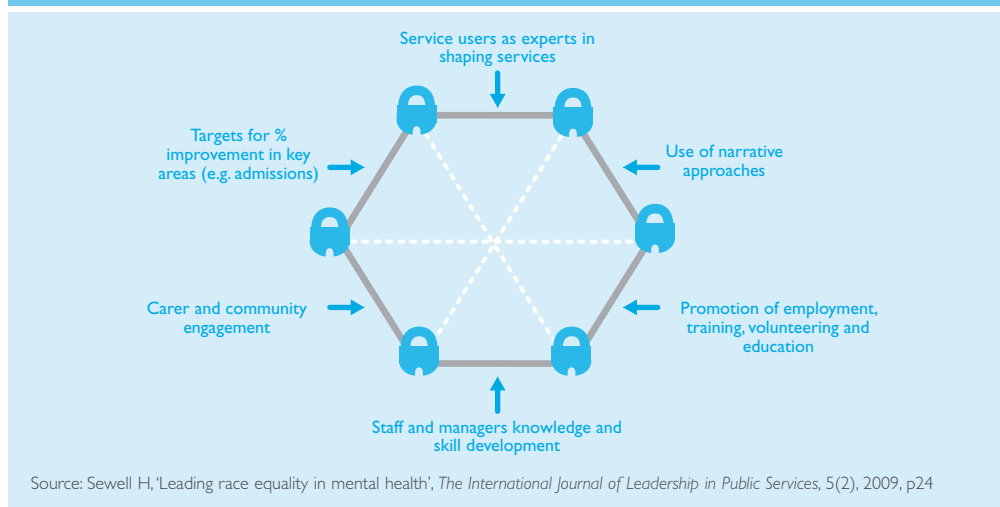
Service users as experts in shaping services

Targets for % improvement in key areas (e.g. admissions)

Use of narrative approaches

Carer and community engagement

Promotion of employment, training, volunteering and education

Staff and managers knowledge and skill development

Source: Sewell H, 'Leading race equality in mental health', The International Journal of Leadership in Public Services, 5(2), 2009, p24